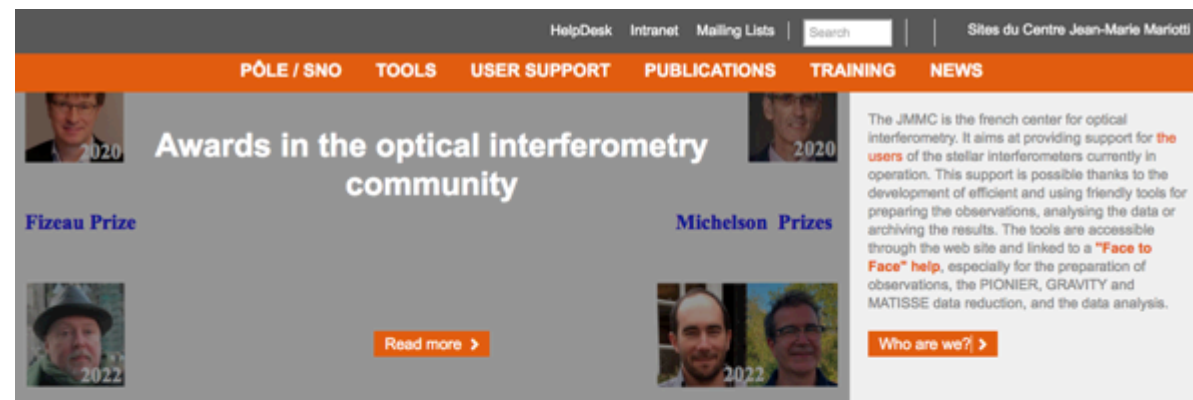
HelpDesk Intranet Mailing Lists Search Sites du Centre Jean-Marie Mariotti

PÔLE / SNO TOOLS USER SUPPORT PUBLICATIONS TRAINING NEWS

2020

Awards in the optical interferometry community

2020

Fizeau Prize

Michelson Prizes

2022

Read more

2022

The JMMC is the french center for optical interferometry. It aims at providing support for the users of the stellar interferometers currently in operation. This support is possible thanks to the development of efficient and using friendly tools for preparing the observations, analysing the data or archiving the results. The tools are accessible through the web site and linked to a "Face to Face" help, especially for the preparation of observations, the PIONIER, GRAVITY and MATISSE data reduction, and the data analysis.

Who are we?